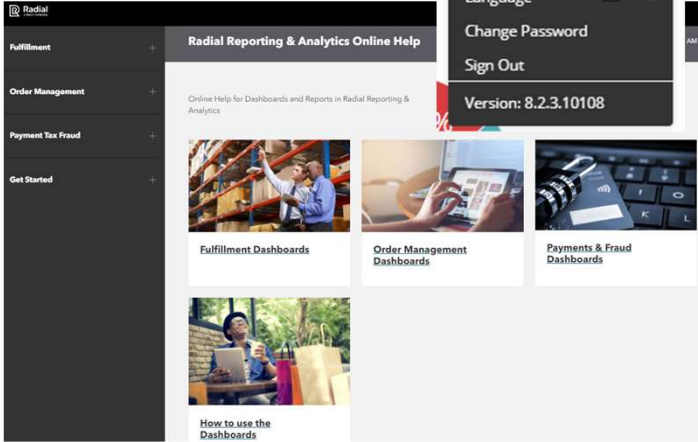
Radial

Fulfillment +

Order Management +

Payment Tax Fraud +

Get Started +

Radial Reporting & Analytics Online Help

AM

Language

Change Password

Sign Out

Version: 8.2.3.10108

Online Help for Dashboards and Reports in Radial Reporting & Analytics

Fulfillment Dashboards

Order Management Dashboards

Payments & Fraud Dashboards

How to use the Dashboards